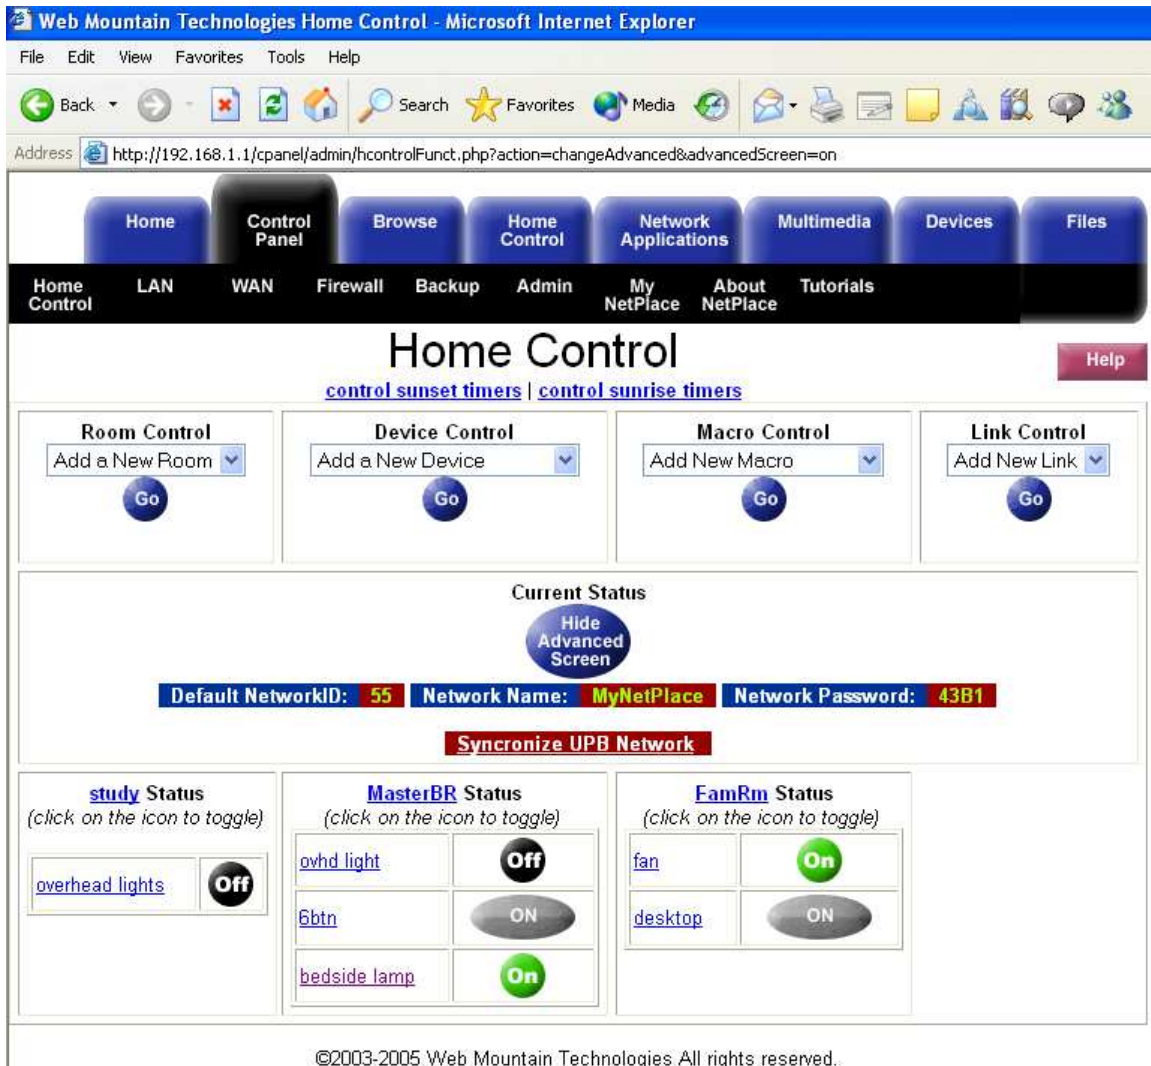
Web Mountain Technologies Home Control - Microsoft Internet Explorer

File Edit View Favorites Tools Help

Back Search Favorites Media

Address http://192.168.1.1/cpanel/admin/hcontrolFunct.php?action=changeAdvanced&advancedScreen=on

Home | Control Panel | Browse | Home Control | Network Applications | Multimedia | Devices | Files

Home Control | LAN | WAN | Firewall | Backup | Admin | My NetPlace | About NetPlace | Tutorials

Home Control

Help

control sunset timers | control sunrise timers

| Room Control | Device Control | Macro Control | Link Control |
|---|---|---|---|
| Add a New Room | Add a New Device | Add New Macro | Add New Link |
| Go | Go | Go | Go |

Current Status

Hide Advanced Screen

Default NetworkID: 55 Network Name: MyNetPlace Network Password: 43B1

Syncronize UPB Network

study Status
(click on the icon to toggle)

| overhead lights | Off |
|---|---|

MasterBR Status
(click on the icon to toggle)

| ovhd light | Off |
|---|---|
| 6btn | ON |
| bedside lamp | On |

FamRm Status
(click on the icon to toggle)

| fan | On |
|---|---|
| desktop | ON |

©2003-2005 Web Mountain Technologies All rights reserved.